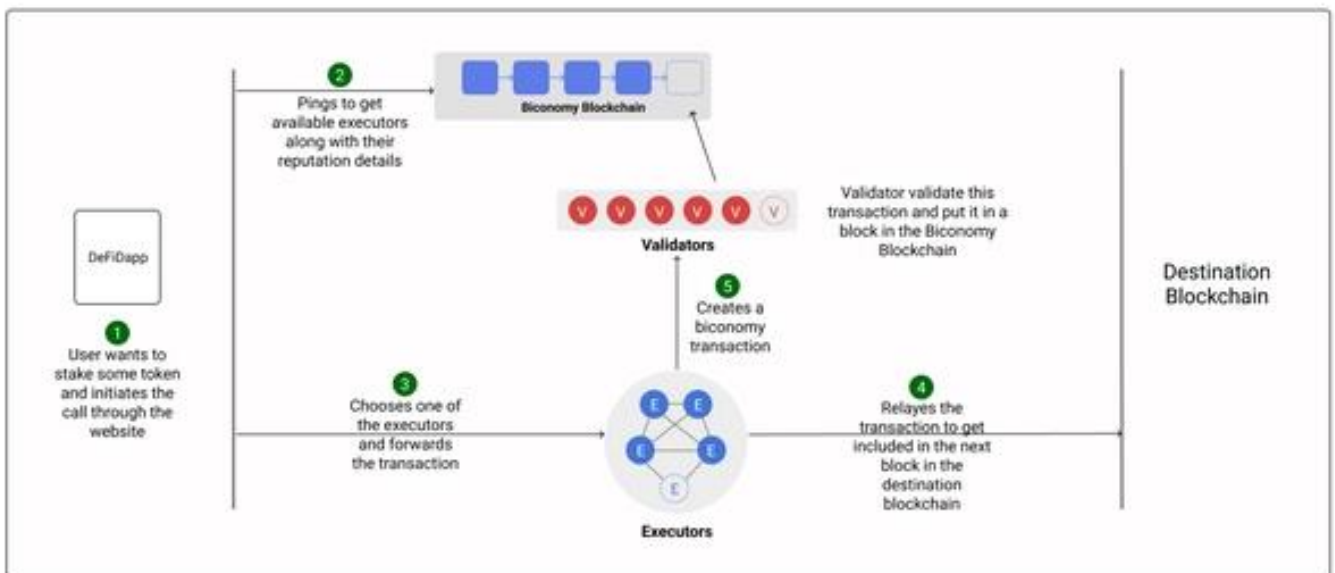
2
Pings to get available executors along with their reputation details

Biconomy Blockchain

V V V V V V

Validators

Validator validate this transaction and put it in a block in the Biconomy Blockchain

DeFiDapp

1
User wants to stake some token and initiates the call through the website

5
Creates a biconomy transaction

Destination Blockchain

3
Chooses one of the executors and forwards the transaction

E E E E E

Executors

4
Relayes the transaction to get included in the next block in the destination blockchain